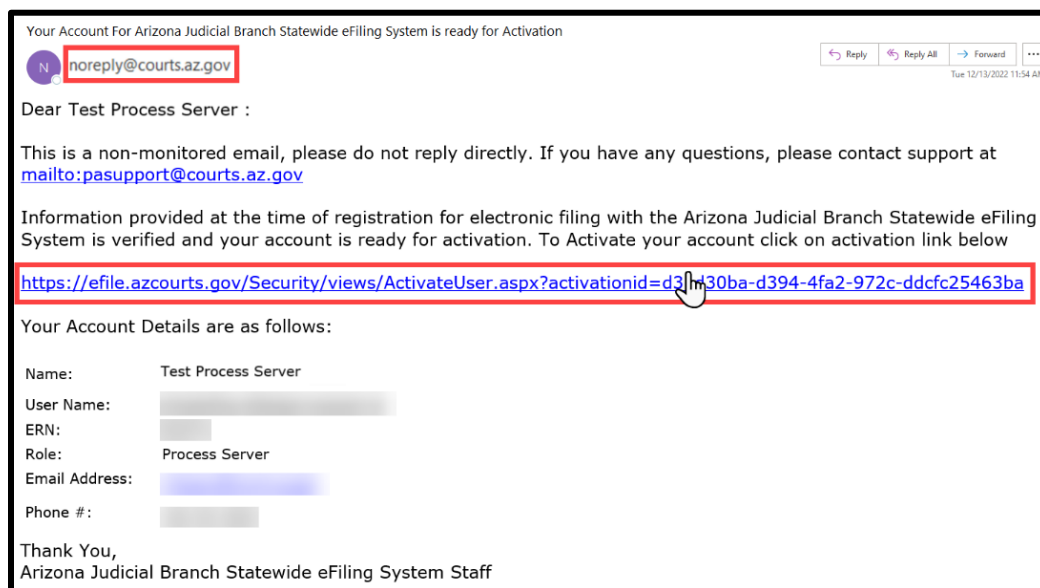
Your Account For Arizona Judicial Branch Statewide eFiling System is ready for Activation

N noreply@courts.az.gov

Reply Reply All Forward ...

Tue 12/13/2022 11:54 AM

Dear Test Process Server :

This is a non-monitored email, please do not reply directly. If you have any questions, please contact support at mailto:pasupport@courts.az.gov

Information provided at the time of registration for electronic filing with the Arizona Judicial Branch Statewide eFiling System is verified and your account is ready for activation. To Activate your account click on activation link below

https://efile.azcourts.gov/Security/views/ActivateUser.aspx?activationid=d3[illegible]30ba-d394-4fa2-972c-ddcfc25463ba

Your Account Details are as follows:

| | |
|---|---|
| Name: | Test Process Server |
| User Name: | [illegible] |
| ERN: | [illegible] |
| Role: | Process Server |
| Email Address: | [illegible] |
| Phone #: | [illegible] |

Thank You,
Arizona Judicial Branch Statewide eFiling System Staff